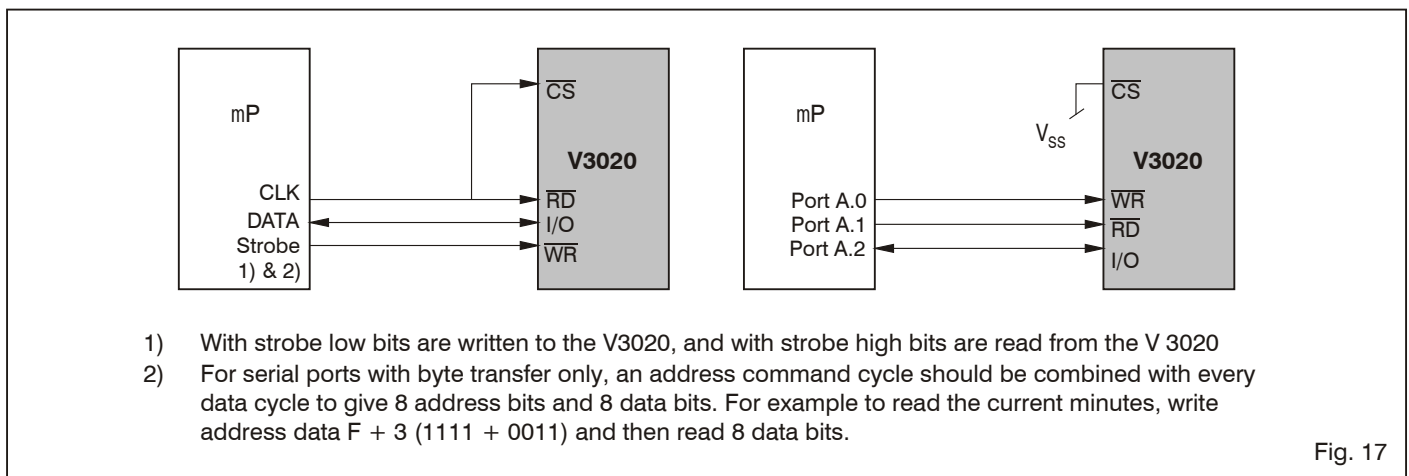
mP

CLK
DATA
Strobe
1) & 2)

$\overline{CS}$

V3020

$\overline{RD}$
I/O
$\overline{WR}$

mP

Port A.0
Port A.1
Port A.2

$V_{SS}$

$\overline{CS}$

V3020

$\overline{WR}$
$\overline{RD}$
I/O

1) With strobe low bits are written to the V3020, and with strobe high bits are read from the V 3020

2) For serial ports with byte transfer only, an address command cycle should be combined with every data cycle to give 8 address bits and 8 data bits. For example to read the current minutes, write address data F + 3 (1111 + 0011) and then read 8 data bits.

Fig. 17